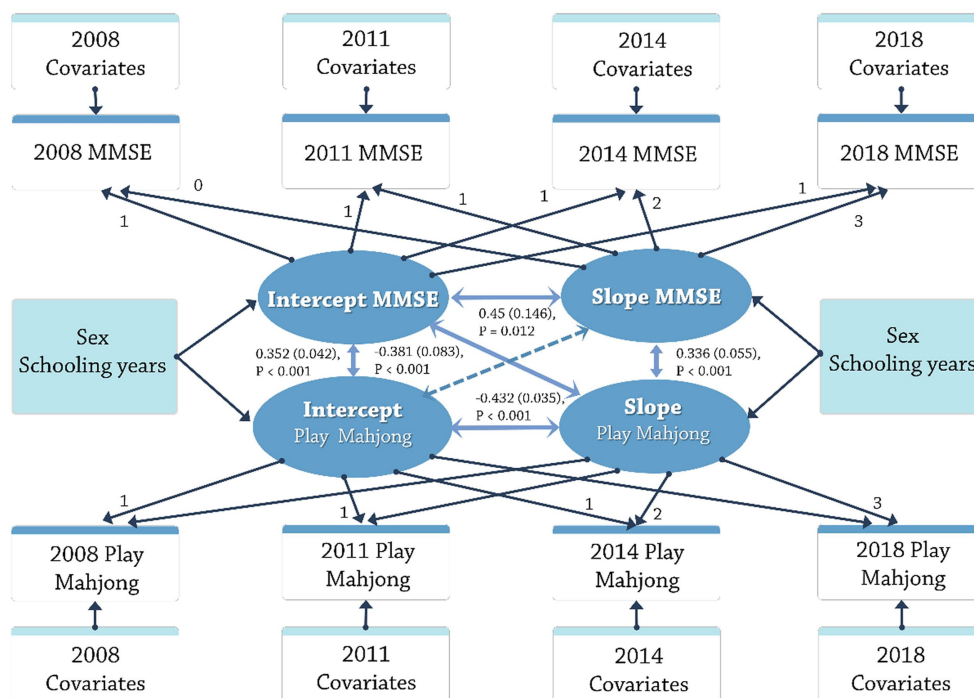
2008 Covariates

2011 Covariates

2014 Covariates

2018 Covariates

2008 MMSE

2011 MMSE

2014 MMSE

2018 MMSE

0

1

1

1

1

2

1

3

Intercept MMSE

Slope MMSE

0.45 (0.146), P = 0.012

Sex Schooling years

Sex Schooling years

0.352 (0.042), P < 0.001

-0.381 (0.083), P < 0.001

0.336 (0.055), P < 0.001

Intercept Play Mahjong

-0.432 (0.035), P < 0.001

Slope Play Mahjong

1

1

1

2

3

2008 Play Mahjong

2011 Play Mahjong

2014 Play Mahjong

2018 Play Mahjong

2008 Covariates

2011 Covariates

2014 Covariates

2018 Covariates